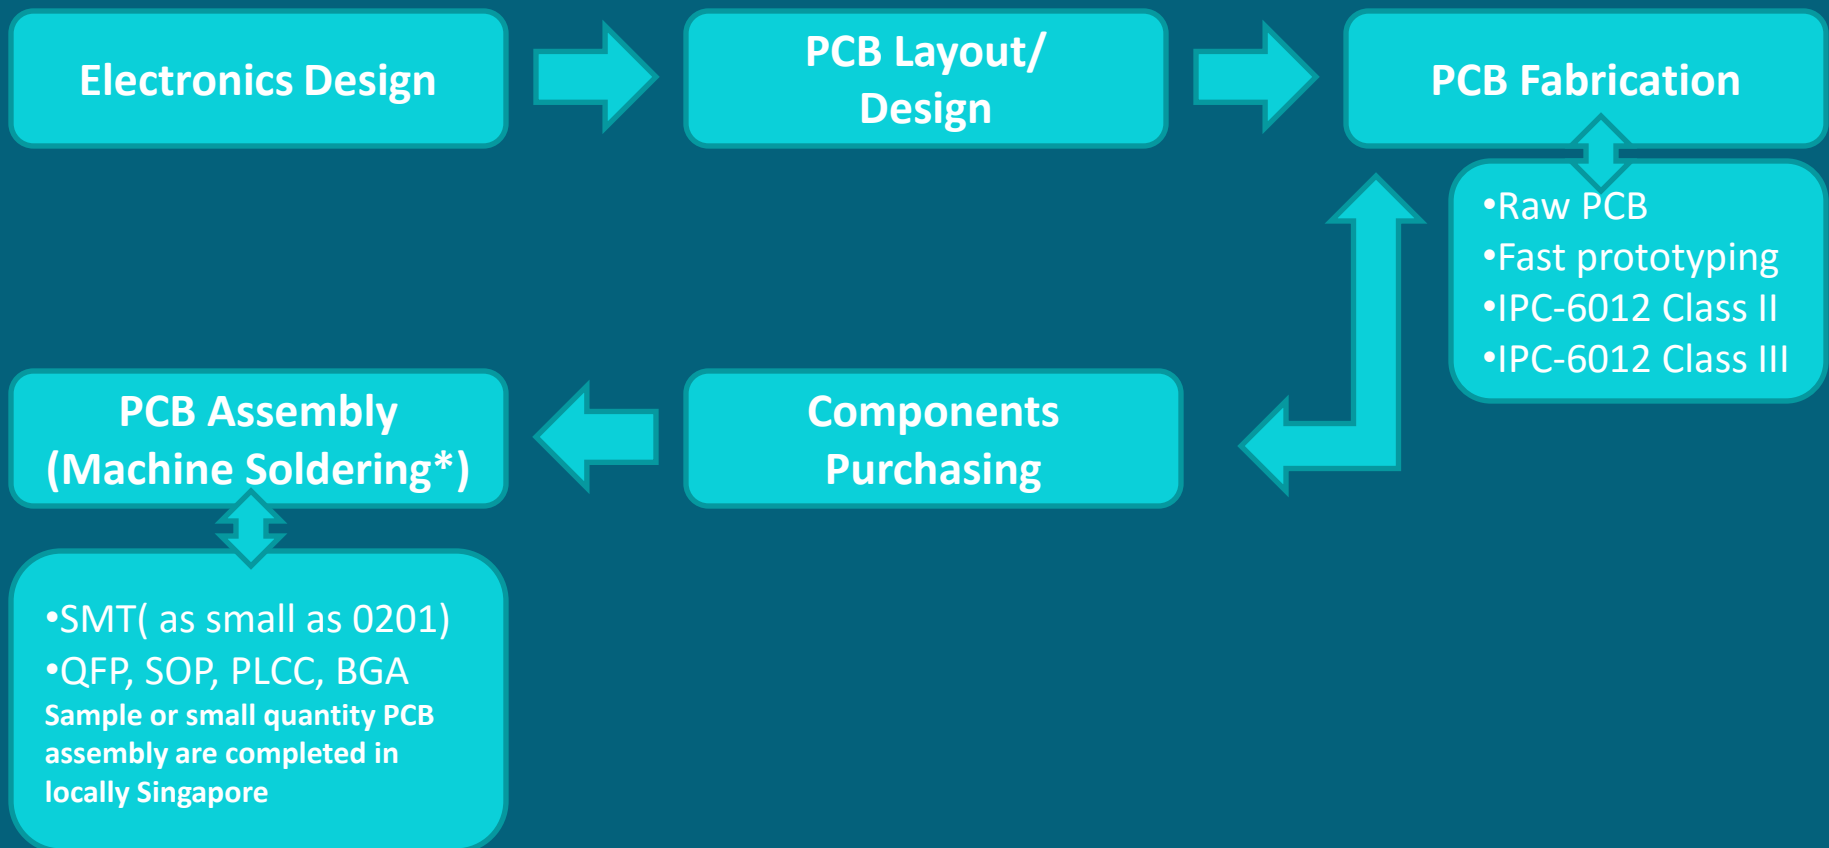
Electronics Design

PCB Layout/ Design

PCB Fabrication

•Raw PCB
•Fast prototyping
•IPC-6012 Class II
•IPC-6012 Class III

PCB Assembly (Machine Soldering*)

Components Purchasing

•SMT( as small as 0201)
•QFP, SOP, PLCC, BGA
Sample or small quantity PCB assembly are completed in locally Singapore